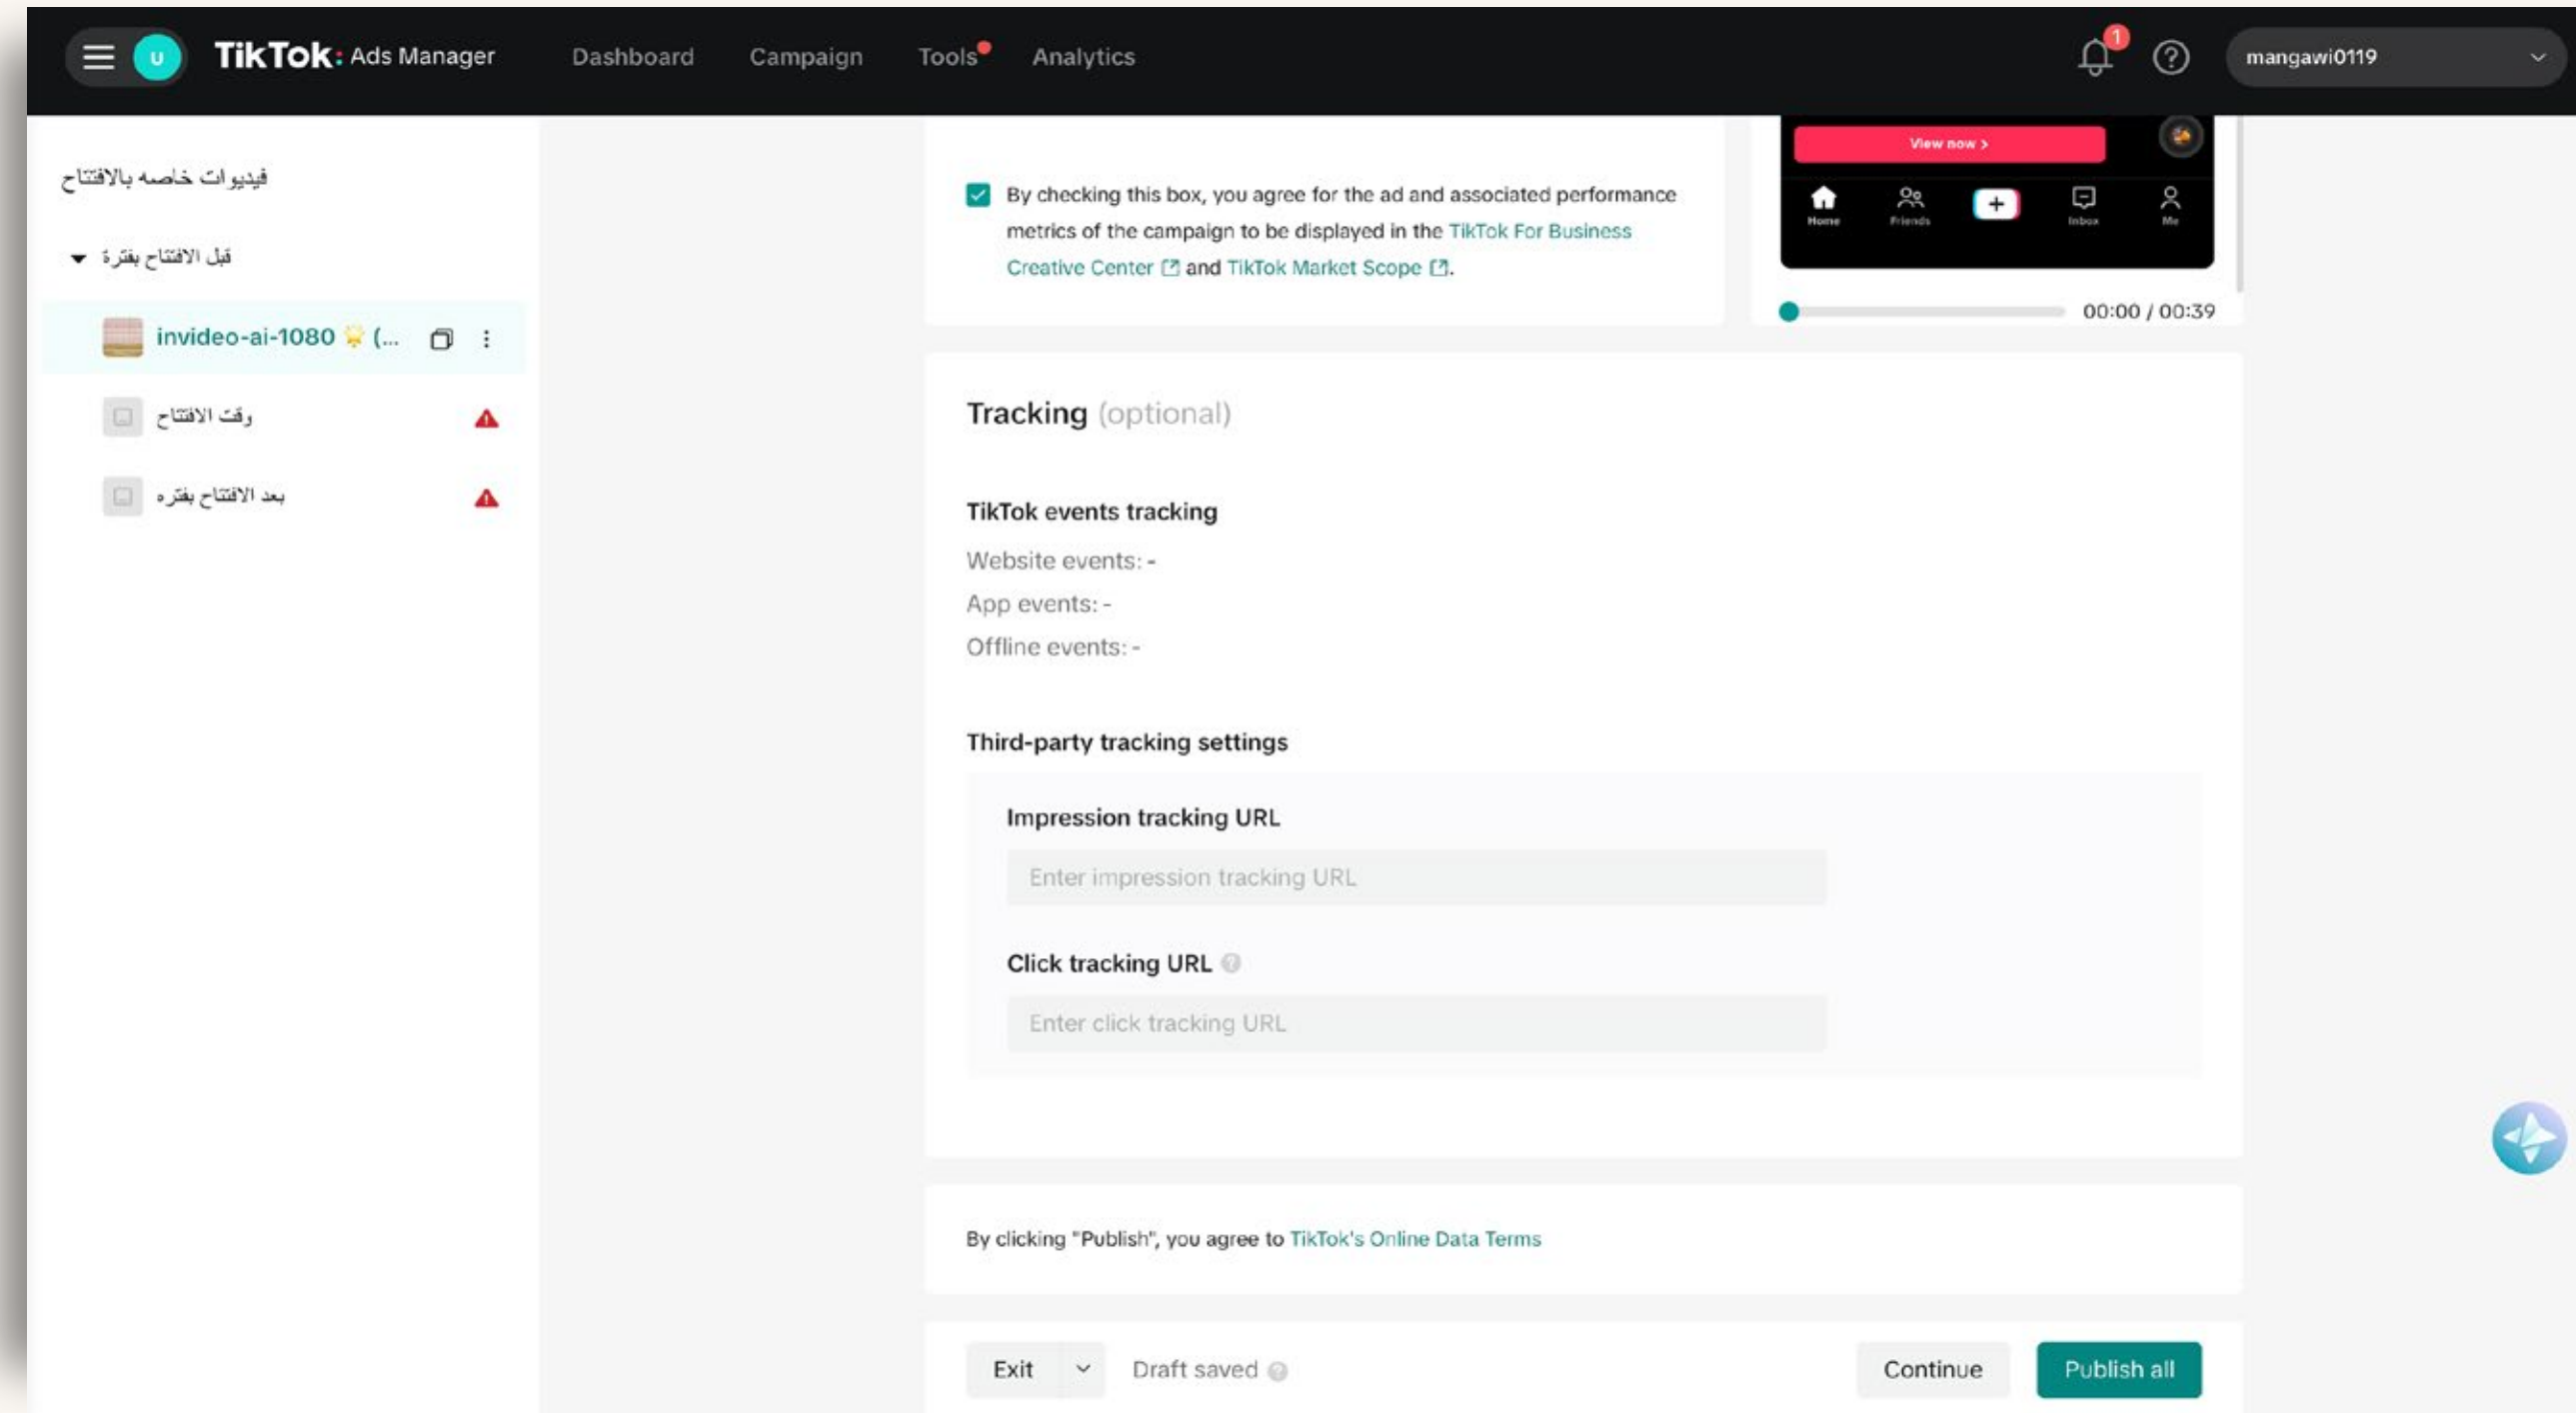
U TikTok: Ads Manager Dashboard Campaign Tools Analytics 1 mangawi0119

فيديوات خاصه بالافتتاح

قبل الافتتاح بفترة

invideo-ai-1080 (...

وقت الافتتاح

بعد الافتتاح بفتره

By checking this box, you agree for the ad and associated performance metrics of the campaign to be displayed in the TikTok For Business Creative Center and TikTok Market Scope.

View now >

Home Friends + Inbox Me

00:00 / 00:39

Tracking (optional)

TikTok events tracking

Website events: -

App events: -

Offline events: -

Third-party tracking settings

Impression tracking URL

Enter impression tracking URL

Click tracking URL

Enter click tracking URL

By clicking "Publish", you agree to TikTok's Online Data Terms

Exit Draft saved Continue Publish all